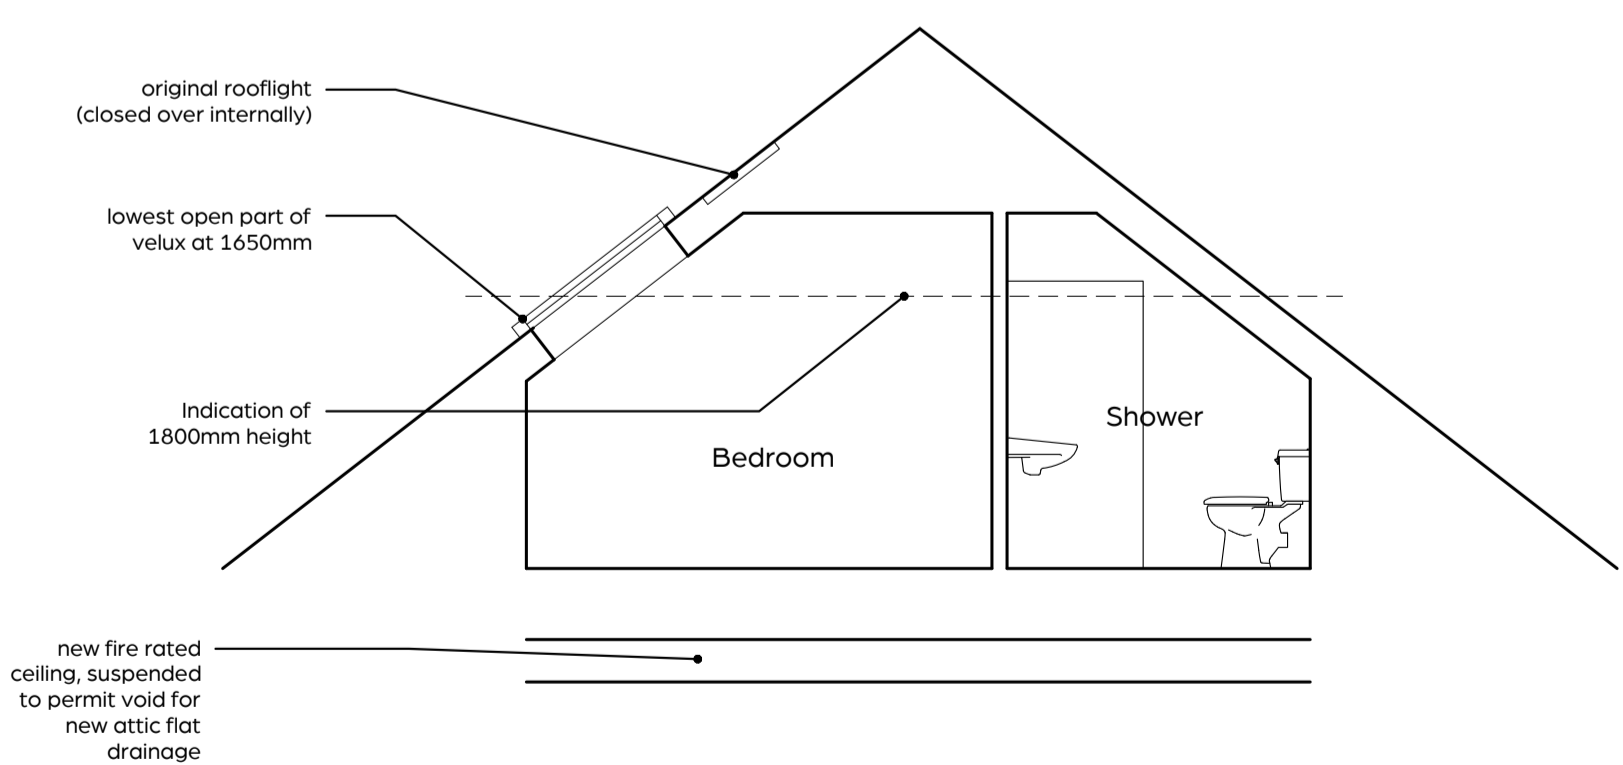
original rooflight
(closed over internally)

lowest open part of
velux at 1650mm

Indication of
1800mm height

Bedroom

Shower

new fire rated
ceiling, suspended
to permit void for
new attic flat
drainage